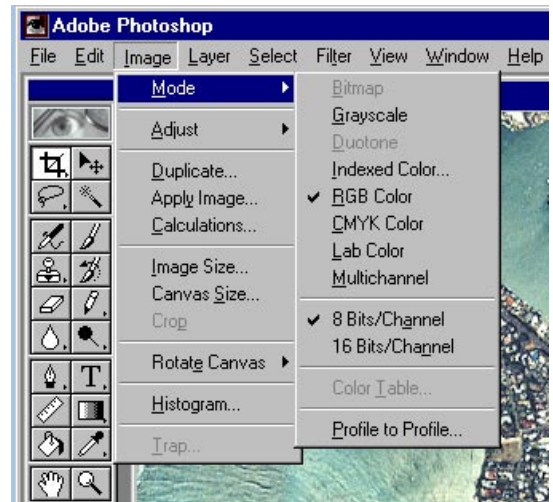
Adobe Photoshop

File Edit Image Layer Select Filter View Window Help

Mode
Adjust
Duplicate...
Apply Image...
Calculations...
Image Size...
Canvas Size...
Crop
Rotate Canvas
Histogram...
Trap...

Bitmap
Grayscale
Duotone
Indexed Color...
✔ RGB Color
CMYK Color
Lab Color
Multichannel
✔ 8 Bits/Channel
16 Bits/Channel
Color Table...
Profile to Profile...